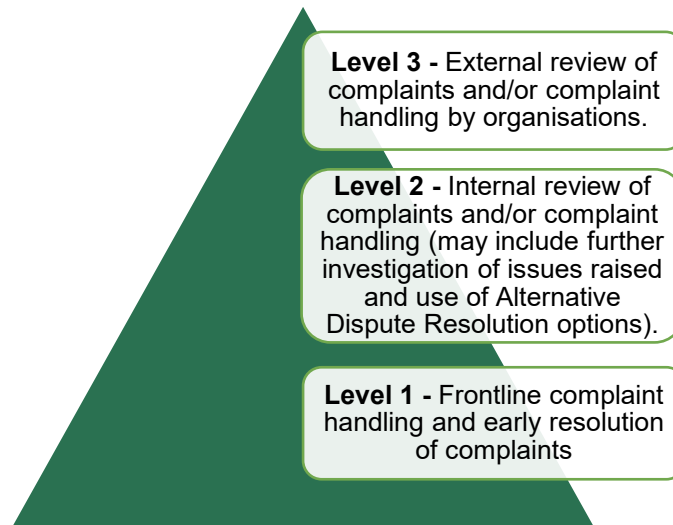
**Level 3 -** External review of complaints and/or complaint handling by organisations.

**Level 2 -** Internal review of complaints and/or complaint handling (may include further investigation of issues raised and use of Alternative Dispute Resolution options).

**Level 1 -** Frontline complaint handling and early resolution of complaints